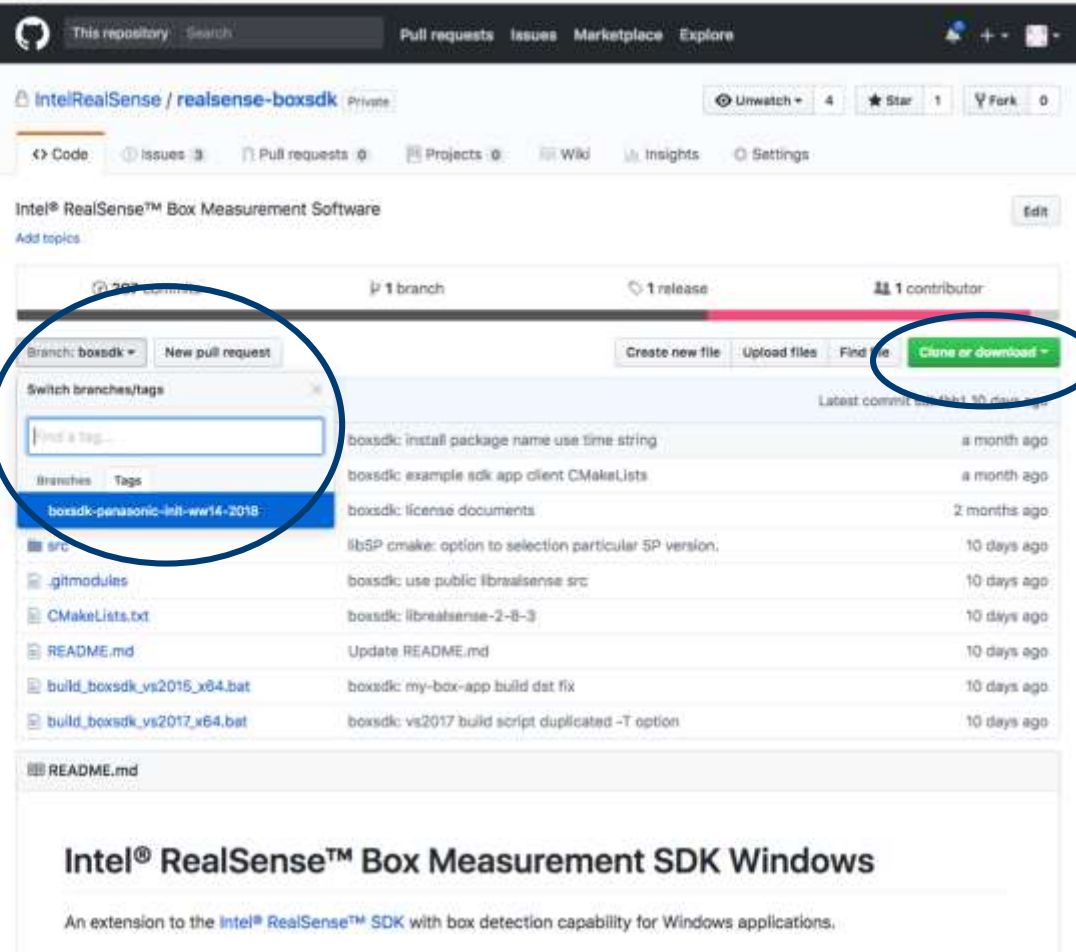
This repository Search Pull requests Issues Marketplace Explore

IntelRealSense / realsense-boxsdk Private

Unwatch 4 Star 1 Fork 0

<> Code Issues 3 Pull requests 0 Projects 0 Wiki Insights Settings

Intel® RealSense™ Box Measurement Software

Add topics

Edit

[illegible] commits 1 branch 1 release 1 contributor

Branch: boxsdk New pull request Create new file Upload files Find file Clone or download

Switch branches/tags

Find a tag...

Branches Tags

boxsdk-panasonic-init-ww14-2018

Latest commit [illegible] 10 days ago

| | | |
|---|---|---|
| | boxsdk: install package name use time string | a month ago |
| | boxsdk: example sdk app client CMakeLists | a month ago |
| | boxsdk: license documents | 2 months ago |
| src | libSP cmake: option to selection particular SP version. | 10 days ago |
| .gitmodules | boxsdk: use public librealsense src | 10 days ago |
| CMakeLists.txt | boxsdk: librealsense-2-8-3 | 10 days ago |
| README.md | Update README.md | 10 days ago |
| build_boxsdk_vs2015_x64.bat | boxsdk: my-box-app build dst fix | 10 days ago |
| build_boxsdk_vs2017_x64.bat | boxsdk: vs2017 build script duplicated -T option | 10 days ago |

README.md

Intel® RealSense™ Box Measurement SDK Windows

An extension to the Intel® RealSense™ SDK with box detection capability for Windows applications.